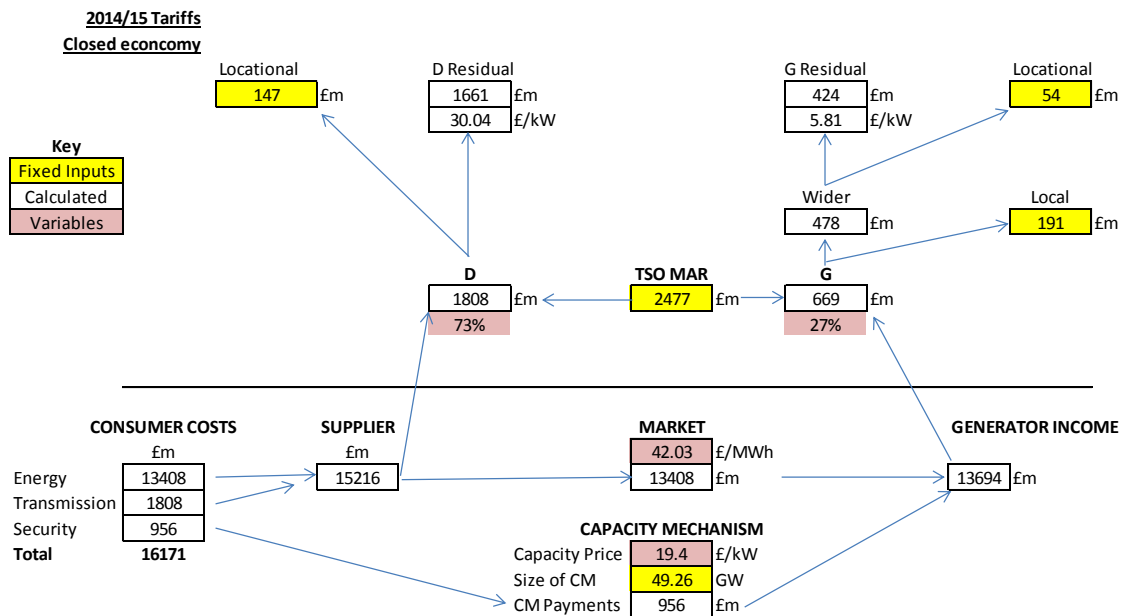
2014/15 Tariffs
Closed econcomy

Key
Fixed Inputs
Calculated
Variables

Locational
147 £m

D Residual
1661 £m
30.04 £/kW

G Residual
424 £m
5.81 £/kW

Locational
54 £m

Wider
478 £m

Local
191 £m

D
1808 £m
73%

TSO MAR
2477 £m

G
669 £m
27%

CONSUMER COSTS
£m
Energy 13408
Transmission 1808
Security 956
Total 16171

SUPPLIER
£m
15216

MARKET
42.03 £/MWh
13408 £m

GENERATOR INCOME
13694 £m

CAPACITY MECHANISM
Capacity Price 19.4 £/kW
Size of CM 49.26 GW
CM Payments 956 £m